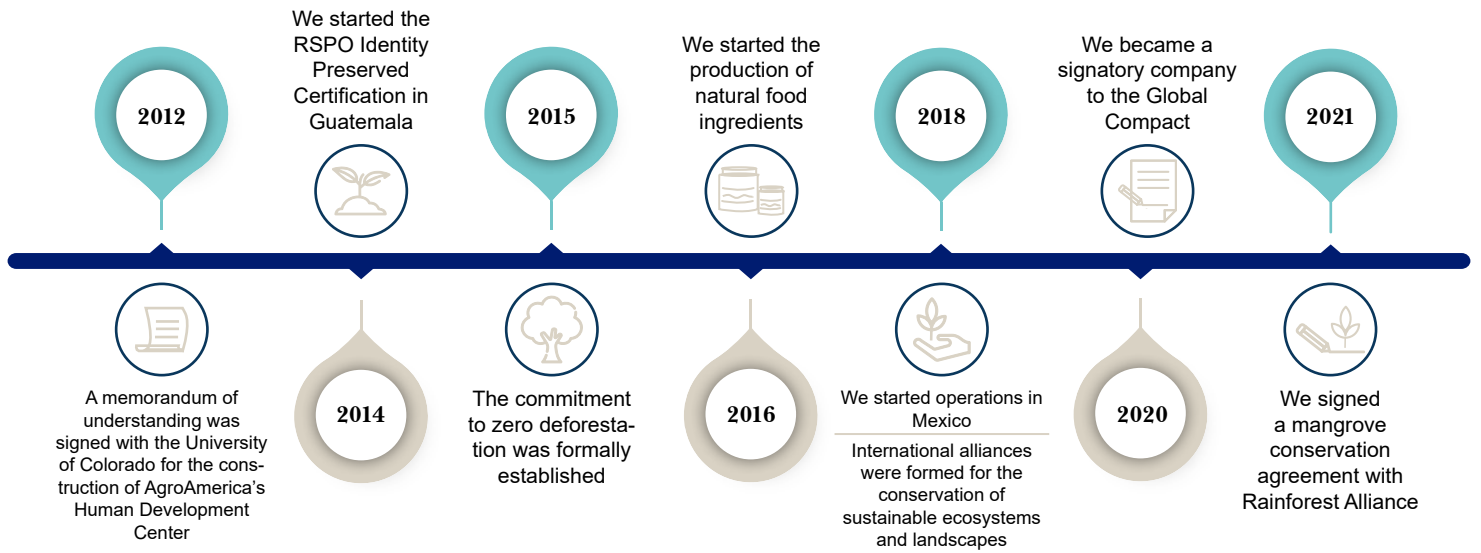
2012

A memorandum of understanding was signed with the University of Colorado for the construction of AgroAmerica's Human Development Center

We started the RSPO Identity Preserved Certification in Guatemala

2014

2015

The commitment to zero deforestation was formally established

We started the production of natural food ingredients

2016

2018

We started operations in Mexico

International alliances were formed for the conservation of sustainable ecosystems and landscapes

We became a signatory company to the Global Compact

2020

2021

We signed a mangrove conservation agreement with Rainforest Alliance